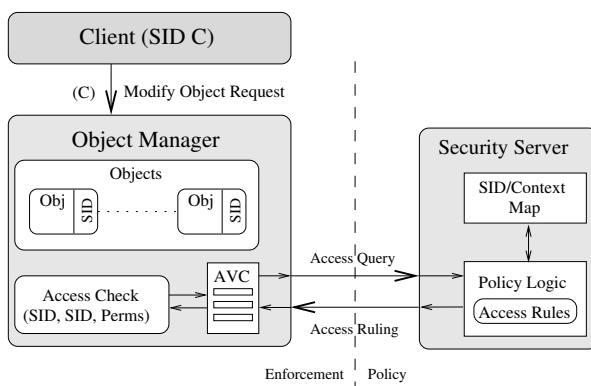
Client (SID C)

(C) Modify Object Request

Object Manager

Objects

Obj SID

Obj SID

Access Check (SID, SID, Perms)

AVC

Access Query

Access Ruling

Security Server

SID/Context Map

Policy Logic

Access Rules

Enforcement

Policy